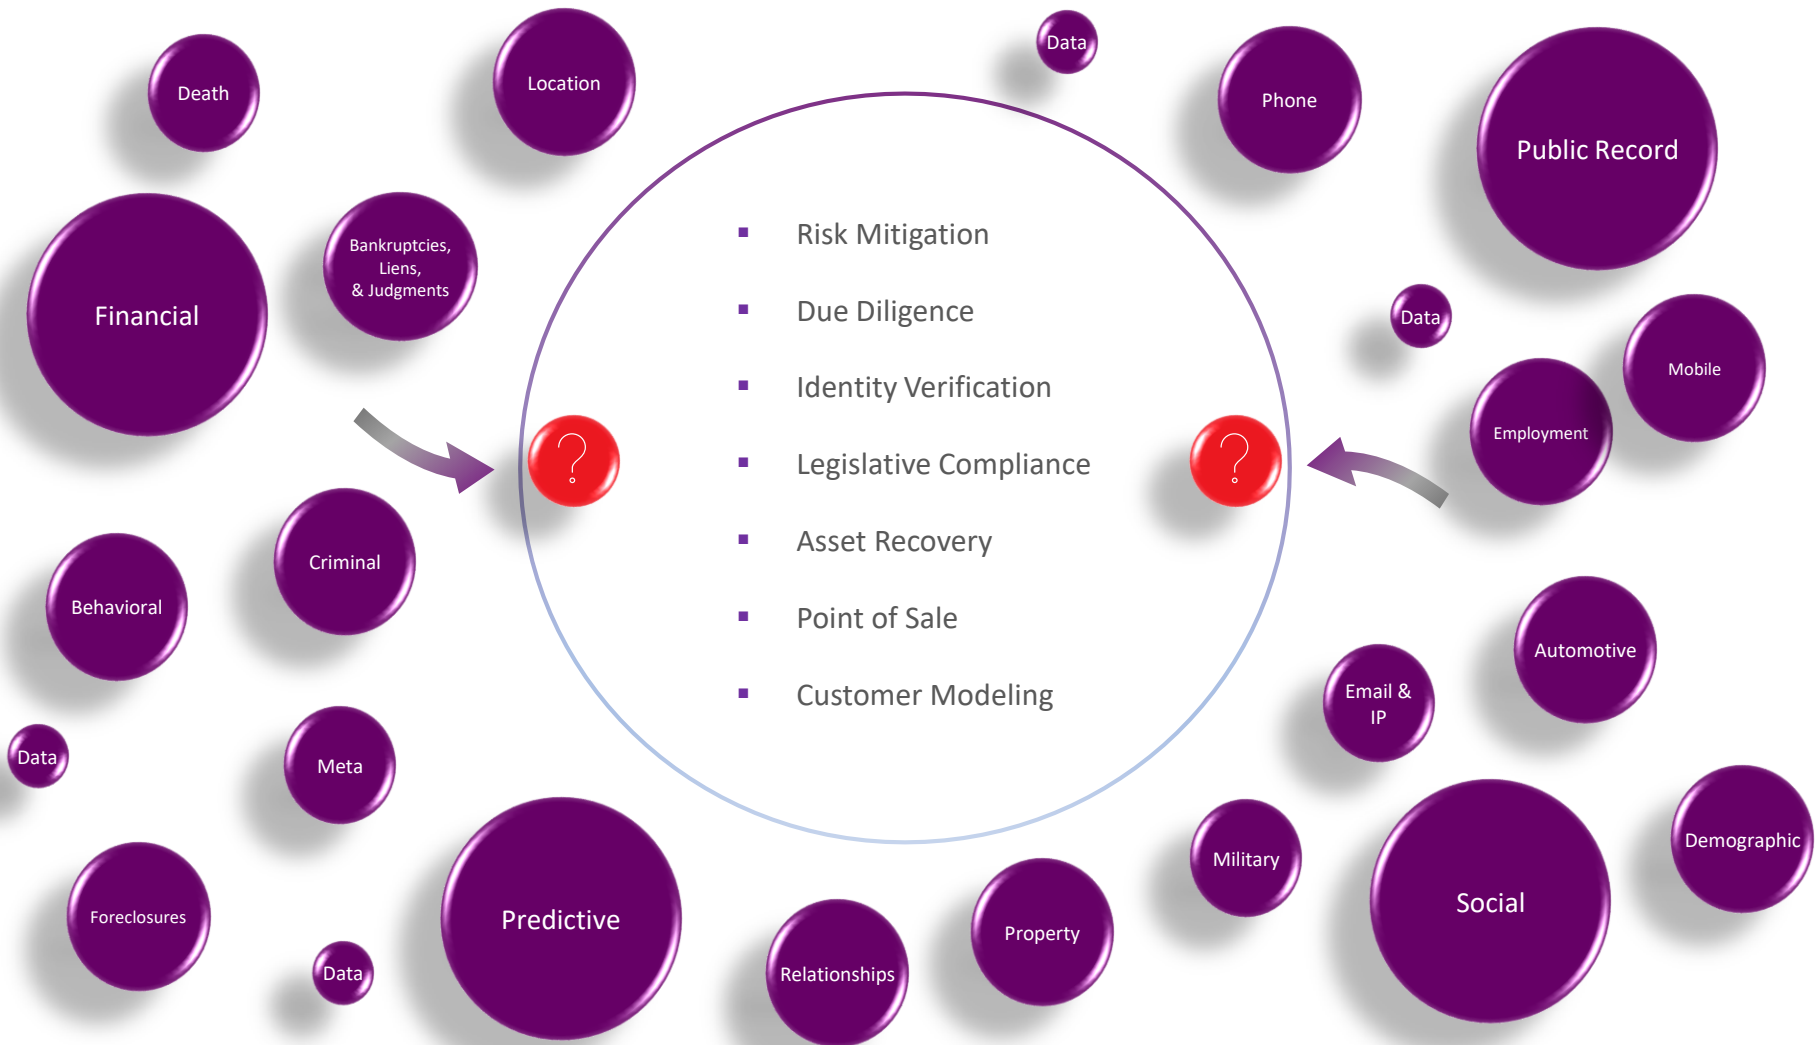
Death

Location

Data

Phone

Public Record

Financial

Bankruptcies, Liens, & Judgments

Risk Mitigation

Due Diligence

Identity Verification

Legislative Compliance

Asset Recovery

Point of Sale

Customer Modeling

?

?

Data

Mobile

Employment

Criminal

Behavioral

Automotive

Email & IP

Data

Meta

Military

Demographic

Social

Foreclosures

Predictive

Data

Relationships

Property